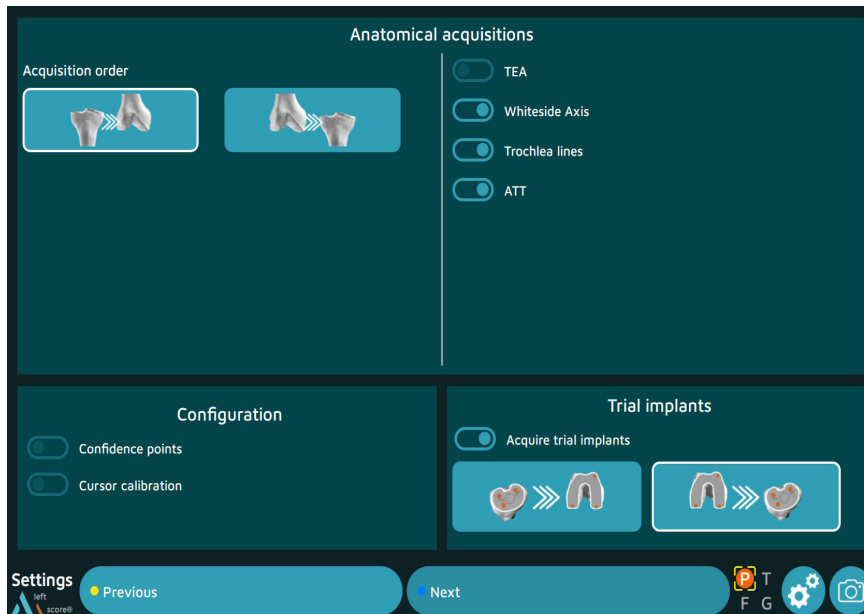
Anatomical acquisitions

Acquisition order

TEA

Whiteside Axis

Trochlea lines

ATT

Configuration

Confidence points

Cursor calibration

Trial implants

Acquire trial implants

Settings
left
score®

Previous

Next

P T
F G